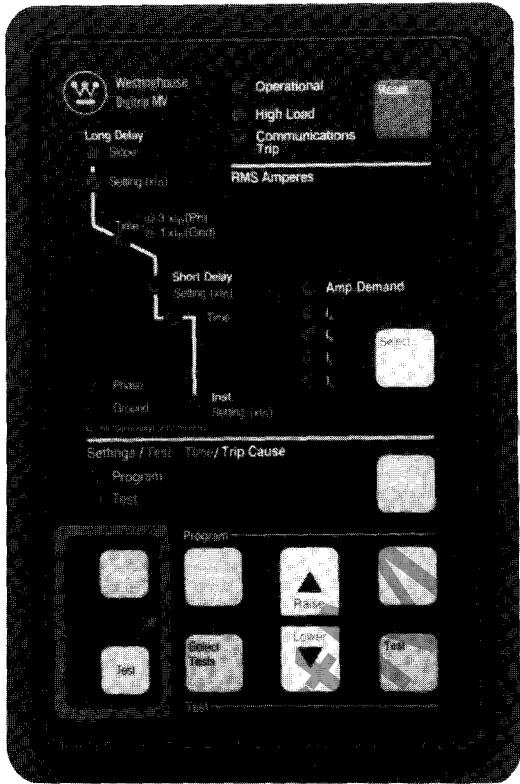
Westinghouse
Digitrip MV

Operational
High Load
Communications
Trip

Reset

Long Delay
Slope
Setting (xIn)

RMS Amperes

Time @3 xIr (Ph)
@ 1 xIr (Gnd)

Short Delay
Setting (xIn)
Time

Amp Demand
$I_a$
$I_b$
$I_c$
$I_g$

Select

Phase
Ground

Inst
Setting (xIn)

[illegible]

Settings / Test Time / Trip Cause

Program
Test

Program

Raise

Lower

Test

Select Tests

Test

Test